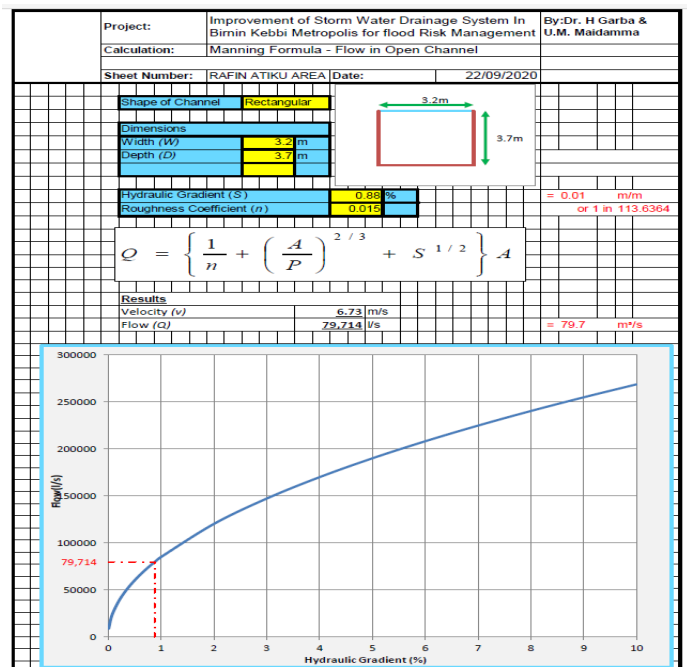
Project: Improvement of Storm Water Drainage System In Birnin Kebbi Metropolis for flood Risk Management By:Dr. H Garba & U.M. Maidamma

Calculation: Manning Formula - Flow in Open Channel

Sheet Number: RAFIN ATIKU AREA Date: 22/09/2020

Shape of Channel Rectangular

3.2m

3.7m

Dimensions
Width (W) 3.2 m
Depth (D) 3.7 m

Hydraulic Gradient (S) 0.88 %
Roughness Coefficient (n) 0.015

= 0.01 m/m
or 1 in 113.6364

$Q = \left\{ \frac{1}{n} + \left( \frac{A}{P} \right)^{2/3} + S^{1/2} \right\} A$

Results
Velocity (v) 6.73 m/s
Flow (Q) 79,714 l/s

= 79.7 m³/s

300000
250000
200000
150000
100000
79,714
50000
0

Flow (l/s)

0 1 2 3 4 5 6 7 8 9 10

Hydraulic Gradient (%)